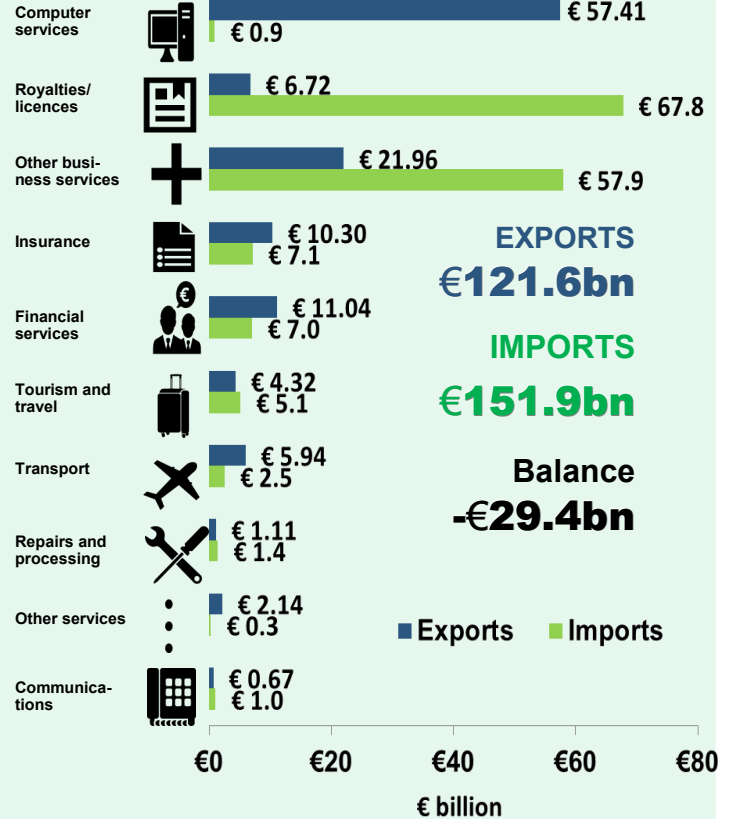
Computer services
€ 57.41
€ 0.9

Royalties/ licences
€ 6.72
€ 67.8

Other business services
€ 21.96
€ 57.9

Insurance
€ 10.30
€ 7.1

Financial services
€ 11.04
€ 7.0

Tourism and travel
€ 4.32
€ 5.1

Transport
€ 5.94
€ 2.5

Repairs and processing
€ 1.11
€ 1.4

Other services
€ 2.14
€ 0.3

Communications
€ 0.67
€ 1.0

EXPORTS
€121.6bn

IMPORTS
€151.9bn

Balance
-€29.4bn

Exports
Imports

€0
€20
€40
€60
€80

€ billion